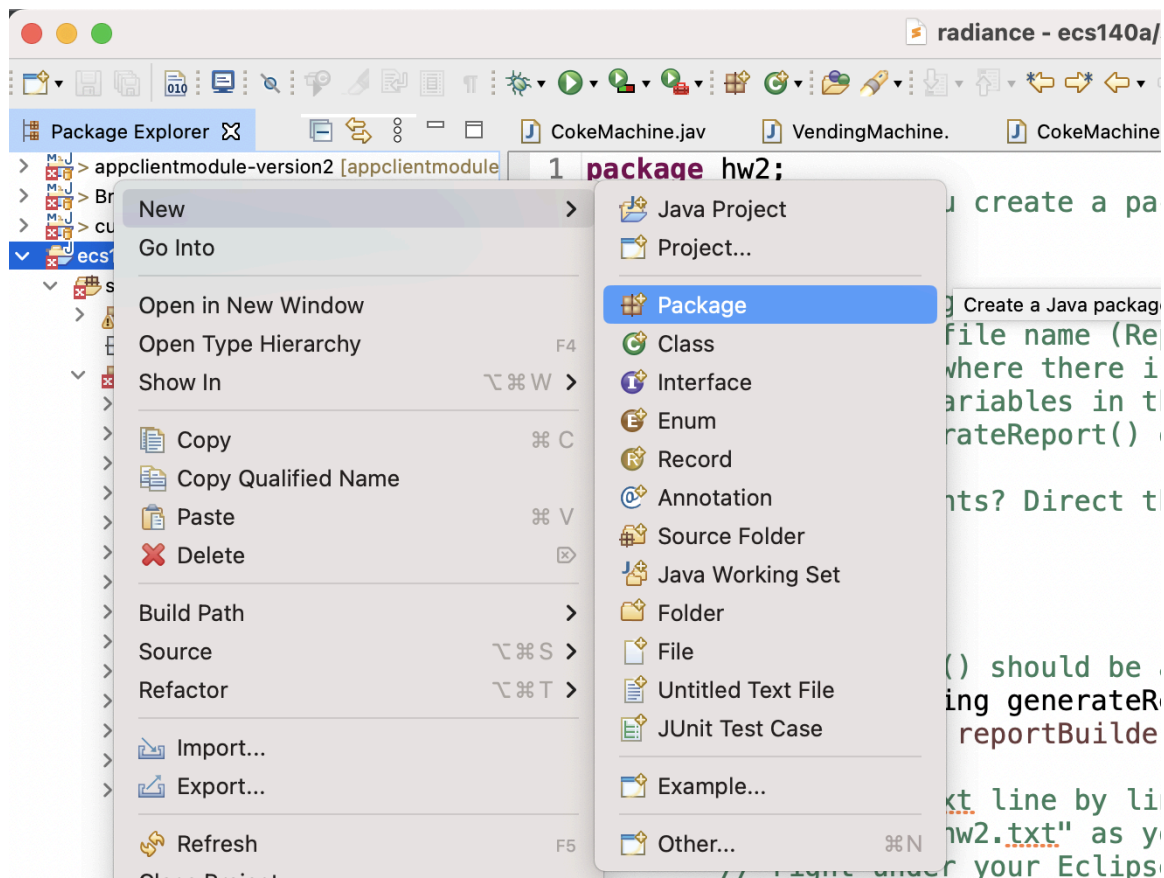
radiance - ecs140a/

Package Explorer

CokeMachine.jav
VendingMachine.
CokeMachine

> appclientmodule-version2 [appclientmodule
> Br
> cu
ecs1

1 package hw2;
u create a pa
file name (Re
where there i
ariables in th
rateReport()
nts? Direct th
() should be
ing generateRe
reportBuilde
xt line by li
hw2.txt" as yo
// right under your Eclips

New
Go Into
Open in New Window
Open Type Hierarchy F4
Show In ⌥⌘W
Copy ⌘C
Copy Qualified Name
Paste ⌘V
Delete
Build Path
Source ⌥⌘S
Refactor ⌥⌘T
Import...
Export...
Refresh F5

Java Project
Project...
Package
Class
Interface
Enum
Record
Annotation
Source Folder
Java Working Set
Folder
File
Untitled Text File
JUnit Test Case
Example...
Other... ⌘N

Create a Java package